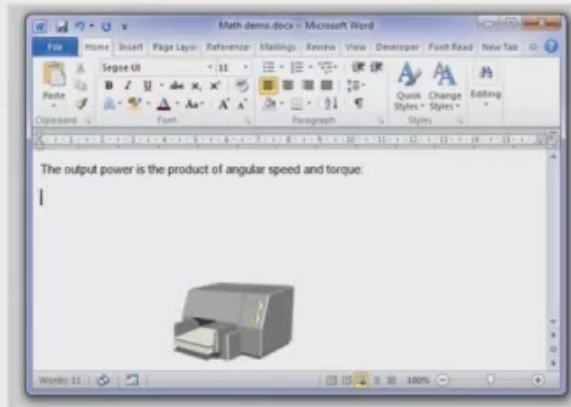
Math demo.docx - Microsoft Word

File | Home | Insert | Page Layo | Reference | Mailings | Review | View | Developer | Foxit Read | New Tab

Paste
Clipboard
Segoe UI | 11
B I U abe x₂ x²
A A
Font
Paragraph
Quick Styles | Change Styles
Styles
Editing

The output power is the product of angular speed and torque:

Words: 11 | 100%